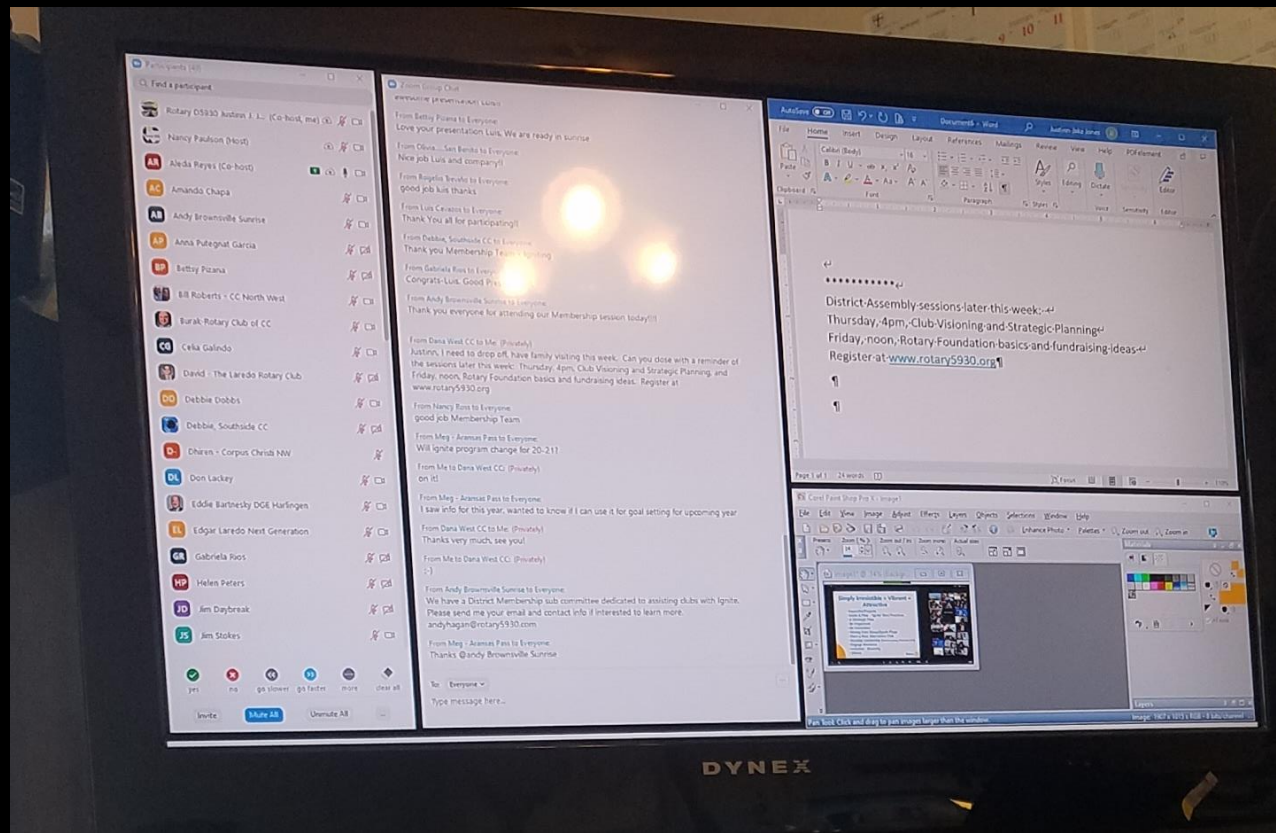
Participants (48)

Find a participant

Rotary D5930 Justin J. J... (Co-host, me)
Nancy Paulson (Host)
Aleda Reyes (Co-host)
Amando Chapa
Andy Brownsville Sunrise
Anna Putegnat Garcia
Bettsy Pizana
Bill Roberts - CC North West
Burak Rotary Club of CC
Celia Galindo
David - The Laredo Rotary Club
Debbie Dobbs
Debbie, Southside CC
Dhiren - Corpus Christi NW
Don Lackey
Eddie Bartnesky DGE Harlingen
Edgar Laredo Next Generation
Gabriela Rios
Helen Peters
Jim Daybreak
Jim Stokes

yes no go slower go faster more clear all

Invite Mute All Unmute All ...

Zoom Group Chat

From Bettsy Pizana to Everyone:
Love your presentation Luis. We are ready in sunrise

From Olivia.... San Benito to Everyone:
Nice job Luis and company!!

From Rogelio Trevino to Everyone:
good job luis thanks

From Luis Cavazos to Everyone:
Thank You all for participating!!

From Debbie, Southside CC to Everyone:
Thank you Membership Team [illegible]

From Gabriela Rios to Everyone:
Congrats Luis. Good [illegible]

From Andy Brownsville Sunrise to Everyone:
Thank you everyone for attending our Membership session today!!!

From Dana West CC to Me: (Privately)
Justinn, I need to drop off, have family visiting this week. Can you close with a reminder of the sessions later this week: Thursday, 4pm, Club Visioning and Strategic Planning, and Friday, noon, Rotary Foundation basics and fundraising ideas. Register at www.rotary5930.org

From Nancy Ross to Everyone:
good job Membership Team

From Meg - Aransas Pass to Everyone:
Will ignite program change for 20-21?

From Me to Dana West CC: (Privately)
on it!

From Meg - Aransas Pass to Everyone:
I saw info for this year, wanted to know if I can use it for goal setting for upcoming year

From Dana West CC to Me: (Privately)
Thanks very much, see you!

From Me to Dana West CC: (Privately)
:-)

From Andy Brownsville Sunrise to Everyone:
We have a District Membership sub committee dedicated to assisting clubs with Ignite. Please send me your email and contact info if interested to learn more. andyhagan@rotary5930.com

From Meg - Aransas Pass to Everyone:
Thanks @andy Brownsville Sunrise

To: Everyone
Type message here...

AutoSave Document6 - Word Justinn Jake Jones
File Home Insert Design Layout References Mailings Review View Help PDFelement
Paste Calibri (Body) 18 Styles Editing Dictate Sensitivity Editor
Clipboard Font Paragraph Styles Voice Sensitivity Editor

••••••••••••
District-Assembly-sessions-later-this-week:-
Thursday,-4pm,-Club-Visioning-and-Strategic-Planning
Friday,-noon,-Rotary-Foundation-basics-and-fundraising-ideas-
Register-at-www.rotary5930.org¶
¶
¶

Page 1 of 1 24 words Focus 110%

Corel Paint Shop Pro X - Image1
File Edit View Image Adjust Effects Layers Objects Selections Window Help
Enhance Photo Palettes Zoom out Zoom in
Presets Zoom (%) Zoom out / in Zoom more Actual size
Image1 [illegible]
Simply Irresistible + Vibrant + Attractive
Materials
Layers
Pan Tool: Click and drag to pan images larger than the window.
Image: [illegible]

DYNEX